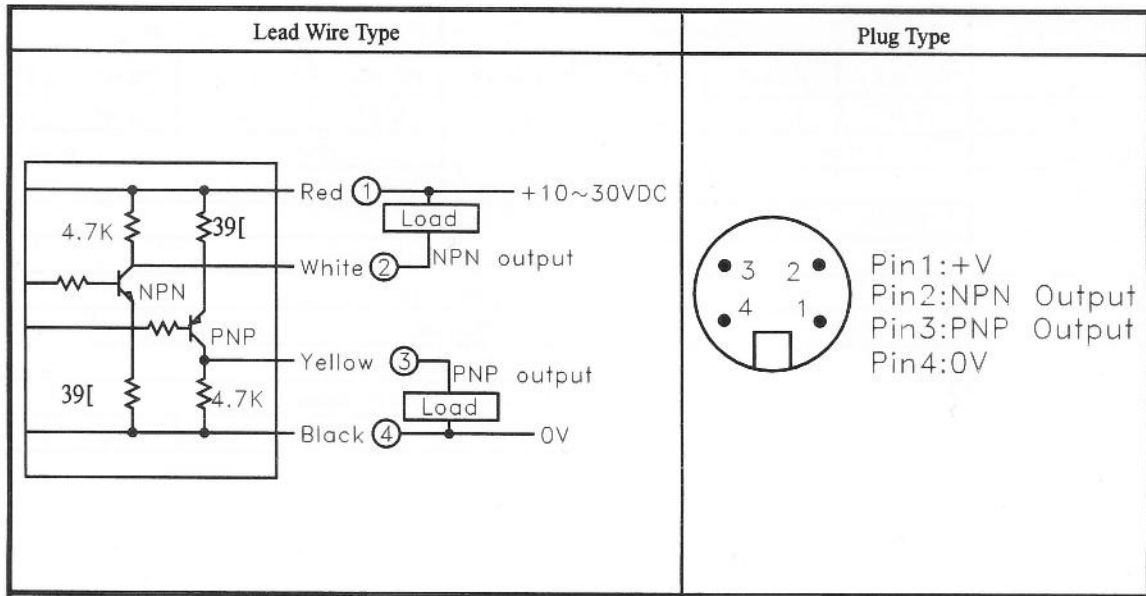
| Lead Wire Type | Plug Type |
|---|---|
| 4.7K 39[ NPN PNP 39[ 4.7K Red ① +10~30VDC Load White ② NPN output Yellow ③ PNP output Load Black ④ 0V | 3 2 4 1 Pin1:+V Pin2:NPN Output Pin3:PNP Output Pin4:0V |